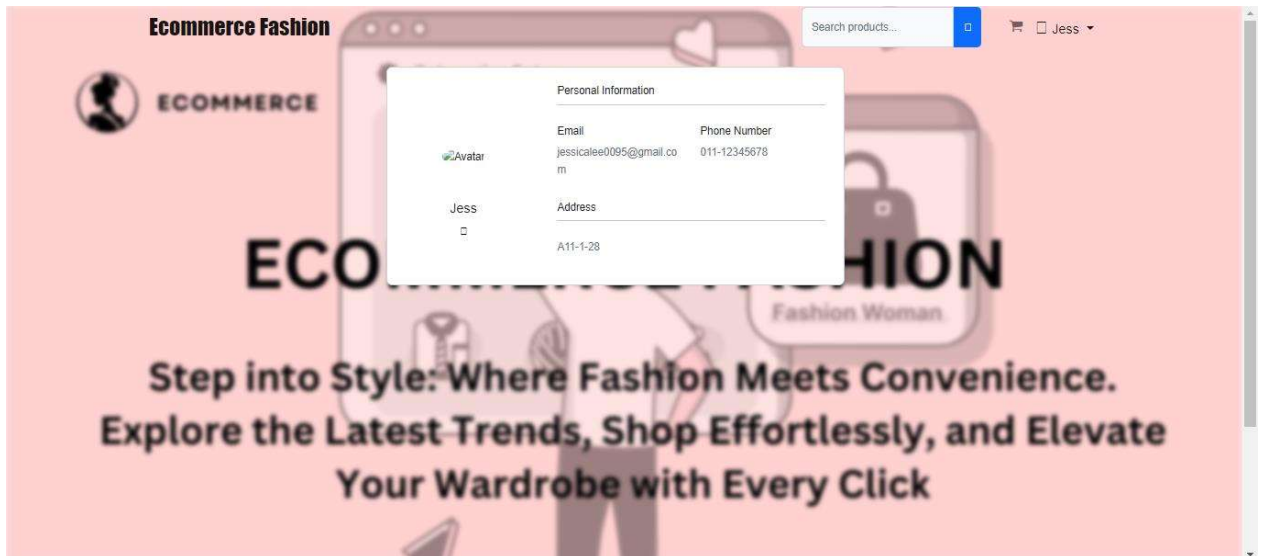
Ecommerce Fashion

Search products...

Jess

ECOMMERCE

Personal Information

Email
jessicalee0095@gmail.com

Phone Number
011-12345678

Avatar

Jess

Address

A11-1-28

ECO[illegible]HION

Fashion Woman

Step into Style: Where Fashion Meets Convenience. Explore the Latest Trends, Shop Effortlessly, and Elevate Your Wardrobe with Every Click